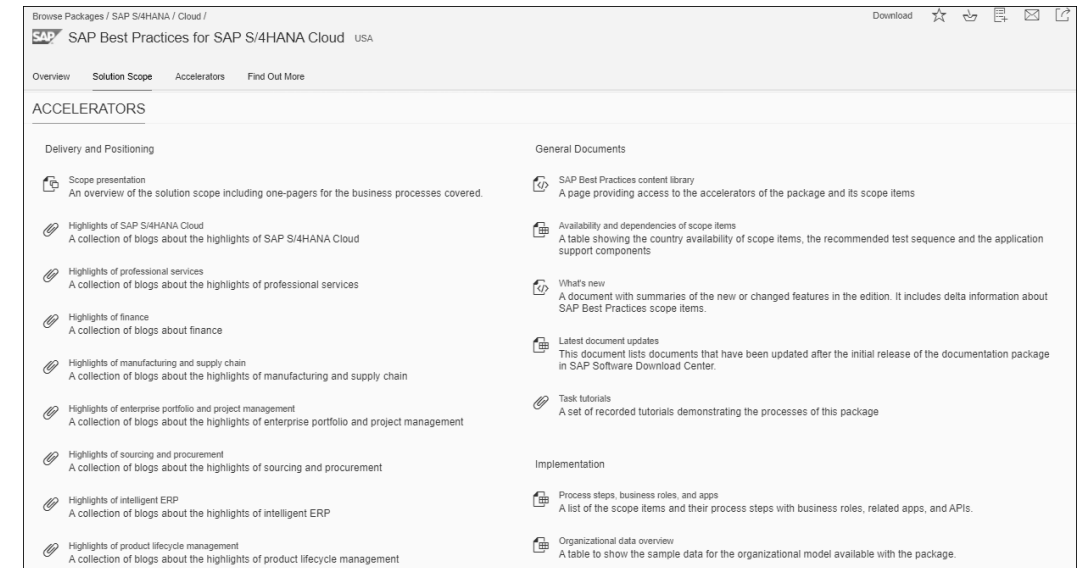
Browse Packages / SAP S/4HANA / Cloud /

Download

SAP SAP Best Practices for SAP S/4HANA Cloud USA

Overview Solution Scope Accelerators Find Out More

ACCELERATORS

Delivery and Positioning

Scope presentation
An overview of the solution scope including one-pagers for the business processes covered.

Highlights of SAP S/4HANA Cloud
A collection of blogs about the highlights of SAP S/4HANA Cloud

Highlights of professional services
A collection of blogs about the highlights of professional services

Highlights of finance
A collection of blogs about finance

Highlights of manufacturing and supply chain
A collection of blogs about the highlights of manufacturing and supply chain

Highlights of enterprise portfolio and project management
A collection of blogs about the highlights of enterprise portfolio and project management

Highlights of sourcing and procurement
A collection of blogs about the highlights of sourcing and procurement

Highlights of intelligent ERP
A collection of blogs about the highlights of intelligent ERP

Highlights of product lifecycle management
A collection of blogs about the highlights of product lifecycle management

General Documents

SAP Best Practices content library
A page providing access to the accelerators of the package and its scope items

Availability and dependencies of scope items
A table showing the country availability of scope items, the recommended test sequence and the application support components

What's new
A document with summaries of the new or changed features in the edition. It includes delta information about SAP Best Practices scope items.

Latest document updates
This document lists documents that have been updated after the initial release of the documentation package in SAP Software Download Center.

Task tutorials
A set of recorded tutorials demonstrating the processes of this package

Implementation

Process steps, business roles, and apps
A list of the scope items and their process steps with business roles, related apps, and APIs.

Organizational data overview
A table to show the sample data for the organizational model available with the package.